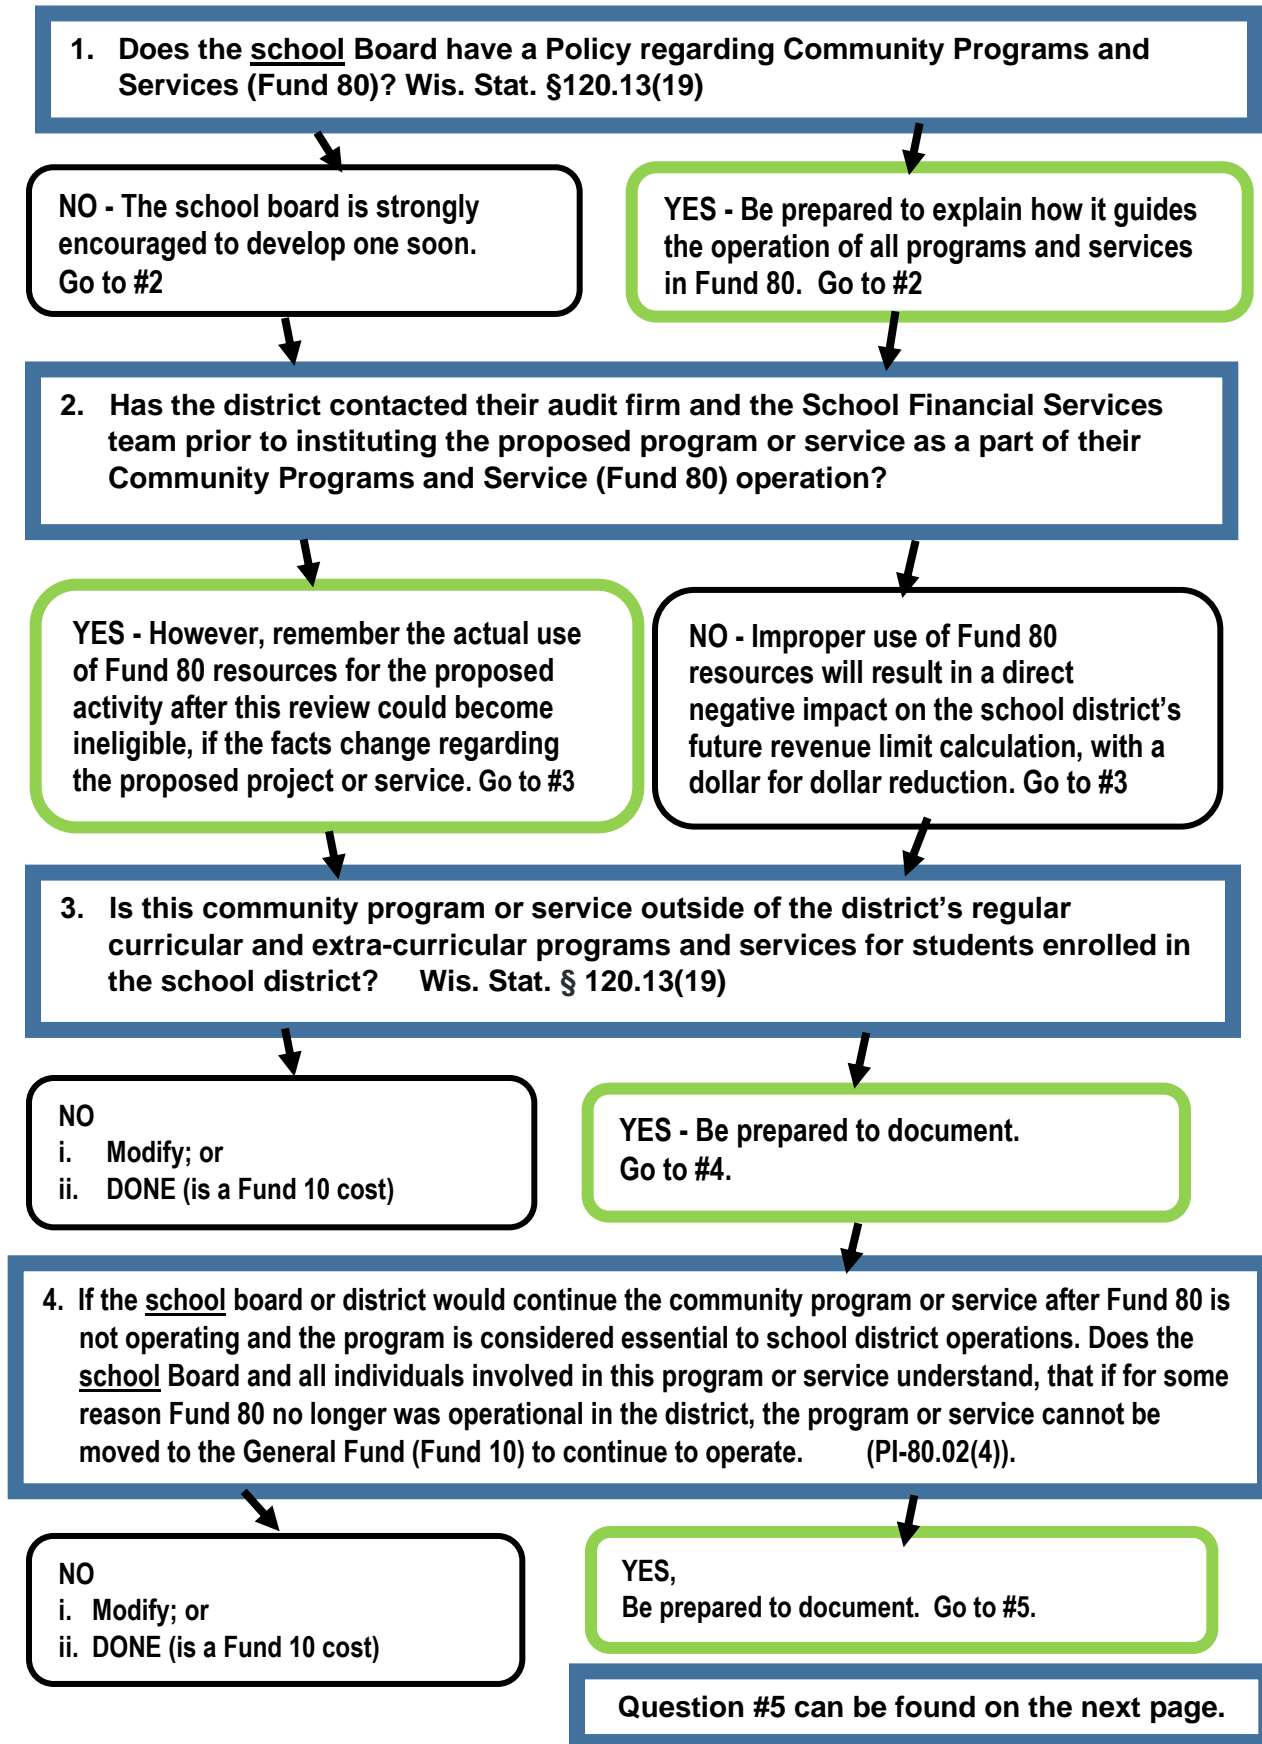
1. Does the school Board have a Policy regarding Community Programs and Services (Fund 80)? Wis. Stat. §120.13(19)

NO - The school board is strongly encouraged to develop one soon. Go to #2

YES - Be prepared to explain how it guides the operation of all programs and services in Fund 80. Go to #2

2. Has the district contacted their audit firm and the School Financial Services team prior to instituting the proposed program or service as a part of their Community Programs and Service (Fund 80) operation?

YES - However, remember the actual use of Fund 80 resources for the proposed activity after this review could become ineligible, if the facts change regarding the proposed project or service. Go to #3

NO - Improper use of Fund 80 resources will result in a direct negative impact on the school district's future revenue limit calculation, with a dollar for dollar reduction. Go to #3

3. Is this community program or service outside of the district's regular curricular and extra-curricular programs and services for students enrolled in the school district? Wis. Stat. § 120.13(19)

NO
i. Modify; or
ii. DONE (is a Fund 10 cost)

YES - Be prepared to document. Go to #4.

4. If the school board or district would continue the community program or service after Fund 80 is not operating and the program is considered essential to school district operations. Does the school Board and all individuals involved in this program or service understand, that if for some reason Fund 80 no longer was operational in the district, the program or service cannot be moved to the General Fund (Fund 10) to continue to operate. (PI-80.02(4)).

NO
i. Modify; or
ii. DONE (is a Fund 10 cost)

YES,
Be prepared to document. Go to #5.

Question #5 can be found on the next page.